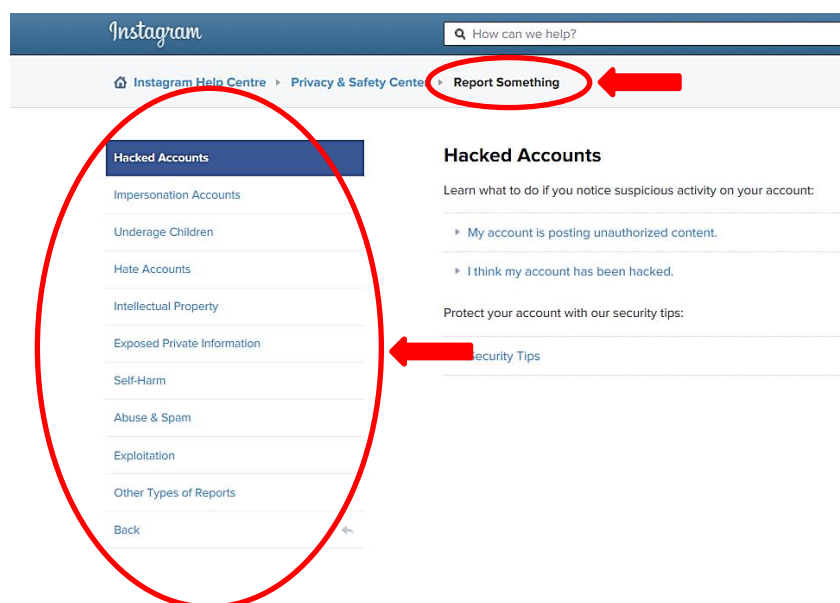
Instagram

How can we help?

Instagram Help Centre ▸ Privacy & Safety Cente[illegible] ▸ Report Something

Hacked Accounts
Impersonation Accounts
Underage Children
Hate Accounts
Intellectual Property
Exposed Private Information
Self-Harm
Abuse & Spam
Exploitation
Other Types of Reports
Back

Hacked Accounts

Learn what to do if you notice suspicious activity on your account:

▸ My account is posting unauthorized content.

▸ I think my account has been hacked.

Protect your account with our security tips:

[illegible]ecurity Tips